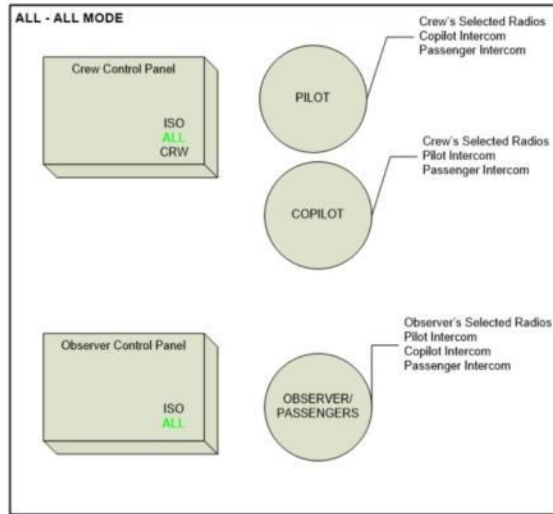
ALL - ALL MODE

Crew Control Panel

ISO
ALL
CRW

PILOT

Crew's Selected Radios
Copilot Intercom
Passenger Intercom

COPILOT

Crew's Selected Radios
Pilot Intercom
Passenger Intercom

Observer Control Panel

ISO
ALL

OBSERVER/
PASSENGERS

Observer's Selected Radios
Pilot Intercom
Copilot Intercom
Passenger Intercom